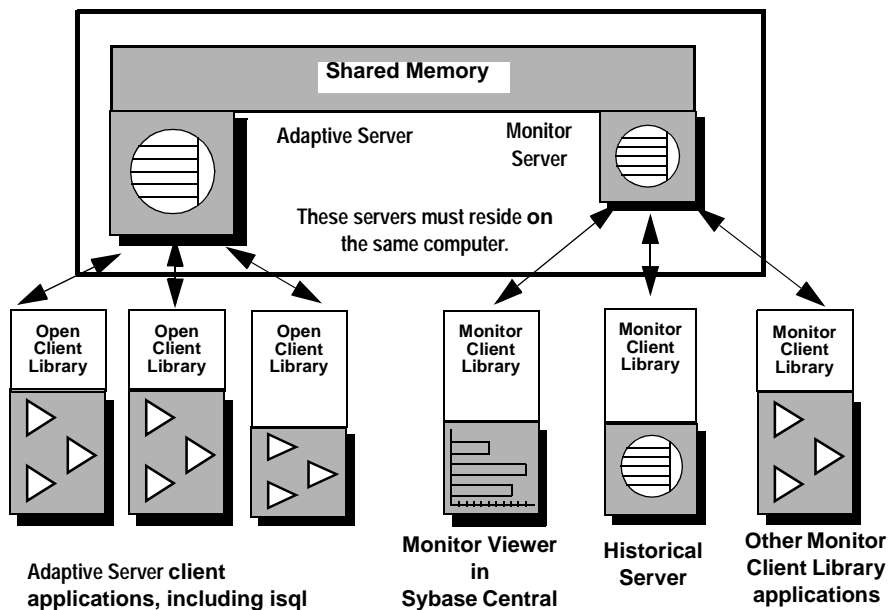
Shared Memory

Adaptive Server

Monitor Server

These servers must reside on the same computer.

Open Client Library

Open Client Library

Open Client Library

Monitor Client Library

Monitor Client Library

Monitor Client Library

Adaptive Server client applications, including isql

Monitor Viewer in Sybase Central

Historical Server

Other Monitor Client Library applications